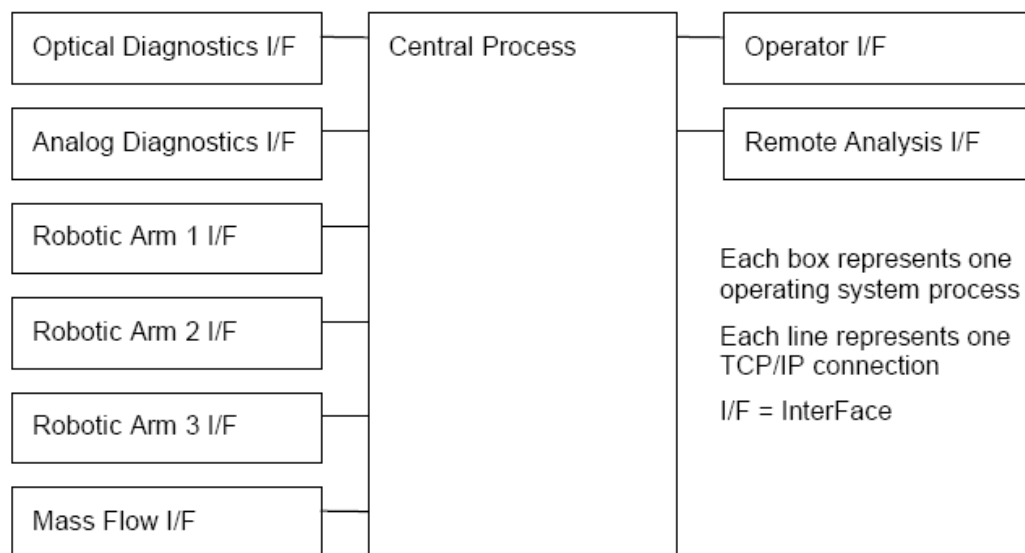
Optical Diagnostics I/F

Analog Diagnostics I/F

Robotic Arm 1 I/F

Robotic Arm 2 I/F

Robotic Arm 3 I/F

Mass Flow I/F

Central Process

Operator I/F

Remote Analysis I/F

Each box represents one operating system process

Each line represents one TCP/IP connection

I/F = InterFace